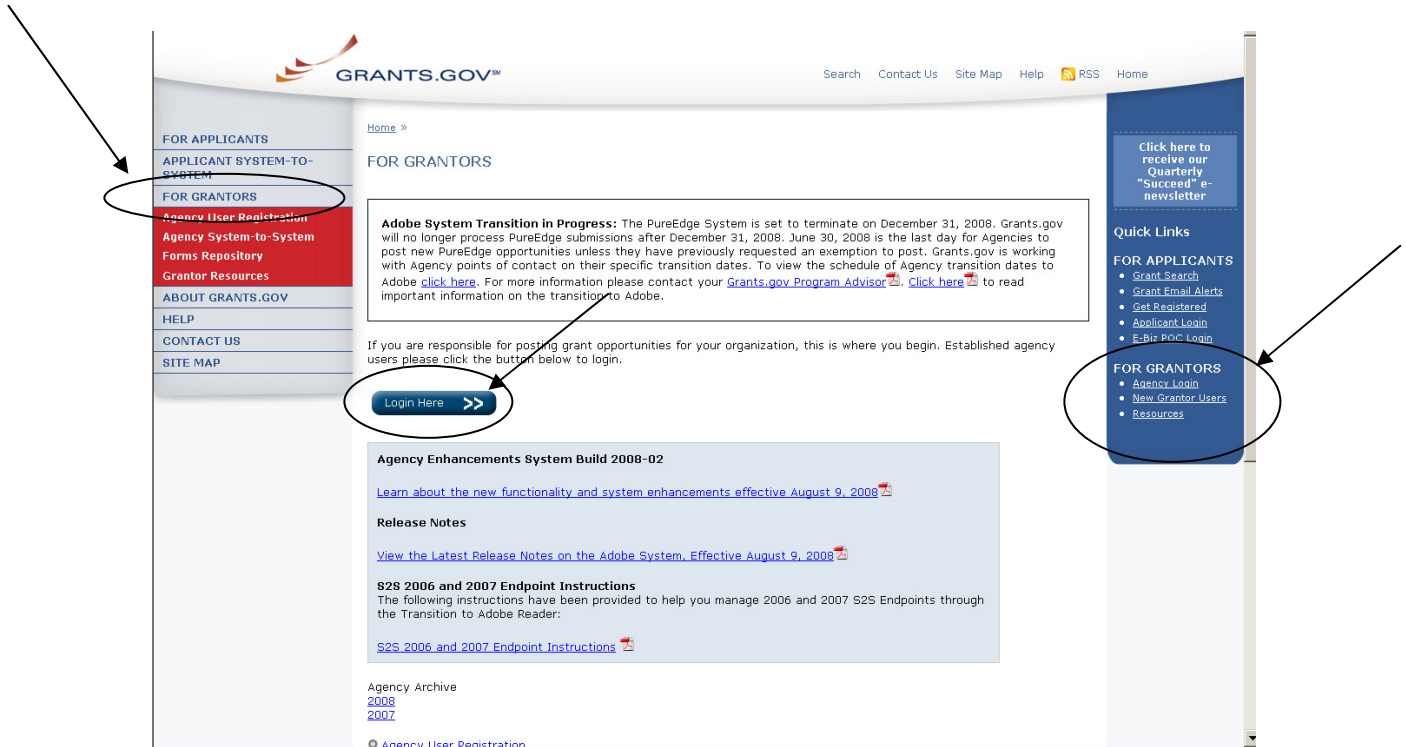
GRANTS.GOV℠

Search Contact Us Site Map Help RSS Home

FOR APPLICANTS
APPLICANT SYSTEM-TO-SYSTEM
FOR GRANTORS
Agency User Registration
Agency System-to-System
Forms Repository
Grantor Resources
ABOUT GRANTS.GOV
HELP
CONTACT US
SITE MAP

Home »

FOR GRANTORS

Adobe System Transition in Progress: The PureEdge System is set to terminate on December 31, 2008. Grants.gov will no longer process PureEdge submissions after December 31, 2008. June 30, 2008 is the last day for Agencies to post new PureEdge opportunities unless they have previously requested an exemption to post. Grants.gov is working with Agency points of contact on their specific transition dates. To view the schedule of Agency transition dates to Adobe click here. For more information please contact your Grants.gov Program Advisor. Click here to read important information on the transition to Adobe.

If you are responsible for posting grant opportunities for your organization, this is where you begin. Established agency users please click the button below to login.

Login Here >>

Agency Enhancements System Build 2008-02

Learn about the new functionality and system enhancements effective August 9, 2008

Release Notes

View the Latest Release Notes on the Adobe System, Effective August 9, 2008

S2S 2006 and 2007 Endpoint Instructions
The following instructions have been provided to help you manage 2006 and 2007 S2S Endpoints through the Transition to Adobe Reader:

S2S 2006 and 2007 Endpoint Instructions

Agency Archive
2008
2007

Agency User Registration

Click here to receive our Quarterly "Succeed" e-newsletter

Quick Links

FOR APPLICANTS
• Grant Search
• Grant Email Alerts
• Get Registered
• Applicant Login
• E-Biz POC Login

FOR GRANTORS
• Agency Login
• New Grantor Users
• Resources